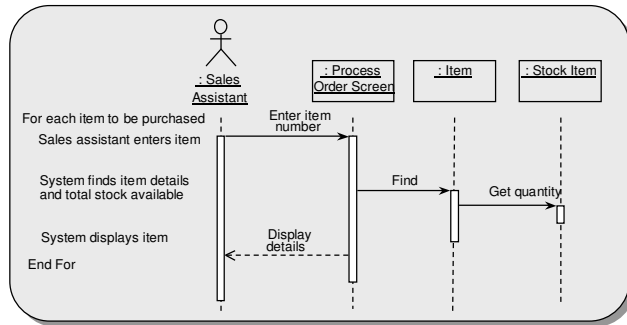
: Sales Assistant

: Process Order Screen

: Item

: Stock Item

For each item to be purchased

Sales assistant enters item

Enter item number

System finds item details and total stock available

Find

Get quantity

System displays item

Display details

End For